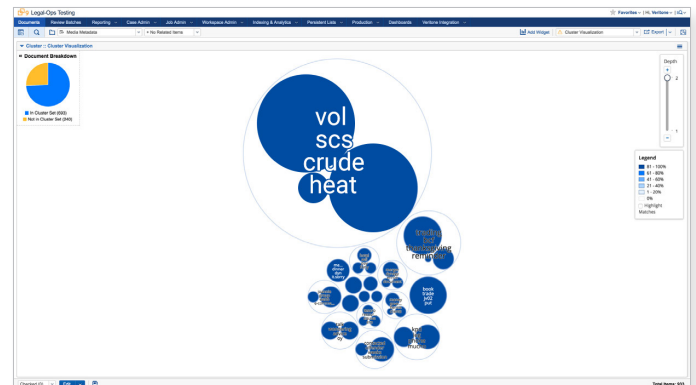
Legal-Ops Testing

Favorites | Hi, Veritone | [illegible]

Documents Review Batches Reporting Case Admin Job Admin Workspace Admin Indexing & Analytics Persistent Lists Production Dashboards Veritone Integration

Media Metadata

No Related Items

Add Widget

Cluster Visualization

Export

Cluster :: Cluster Visualization

Document Breakdown

In Cluster Set (693)
Not in Cluster Set (240)

Depth

2

1

Legend

81 - 100%
61 - 80%
41 - 60%
21 - 40%
1 - 20%
0%
Highlight Matches

vol
scs
crude
heat

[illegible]
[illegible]
thanksgiving
reminder

book
trade
jv02
jvat

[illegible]

Checked (0)

Edit

Total Items: 933